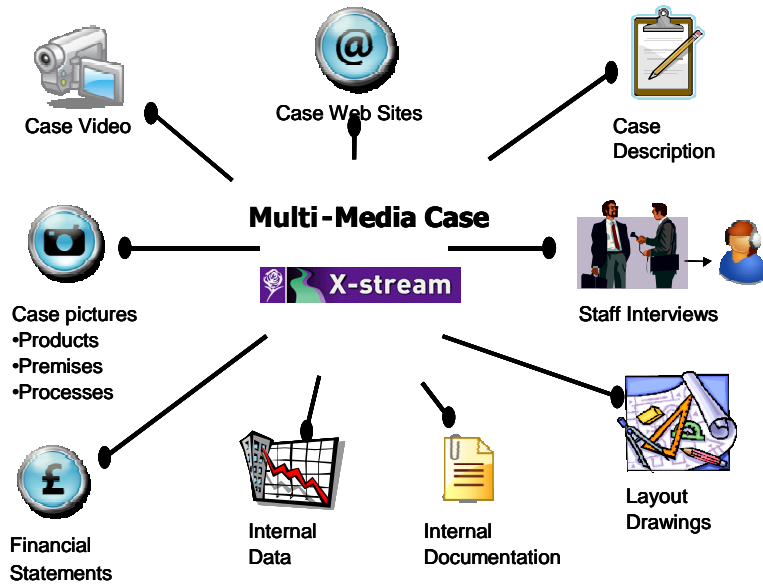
Case Video

Case Web Sites

Case Description

Multi-Media Case

X-stream

Case pictures
•Products
•Premises
•Processes

Staff Interviews

Financial Statements

Internal Data

Internal Documentation

Layout Drawings